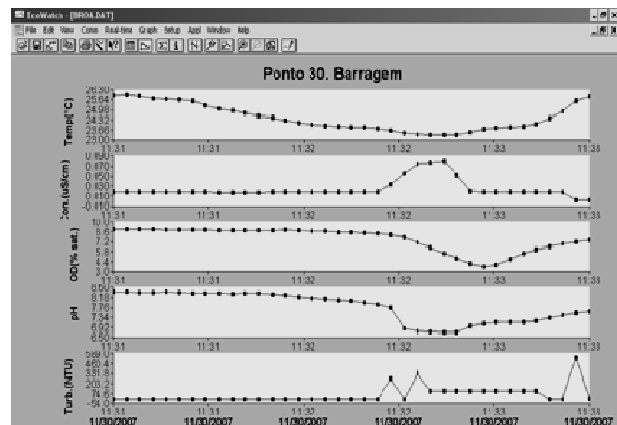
EcoWatch - [BROA.DAT]
File Edit View Comm Real-time Graph Setup Appl Window Help

Ponto 30. Barragem

Temp[°C]
26.30
25.64
24.98
24.32
23.66
23.00

11:31 11:31 11:32 11:32 11:33 11:33

Con.[uS/cm]
0.090
0.070
0.050
0.030
0.010
-0.010

11:31 11:31 11:32 11:32 11:33 11:33

OD[% sat.]
10.0
8.6
7.2
5.8
4.4
3.0

11:31 11:31 11:32 11:32 11:33 11:33

pH
9.00
8.18
7.76
7.34
6.92
6.50

11:31 11:31 11:32 11:32 11:33 11:33

Turb.[NTU]
589.0
460.4
331.8
203.2
74.6
-54.0

11:31 11:31 11:32 11:32 11:33 11:33
11/30/2007 11/30/2007 11/30/2007 11/30/2007 11/30/2007 11/30/2007